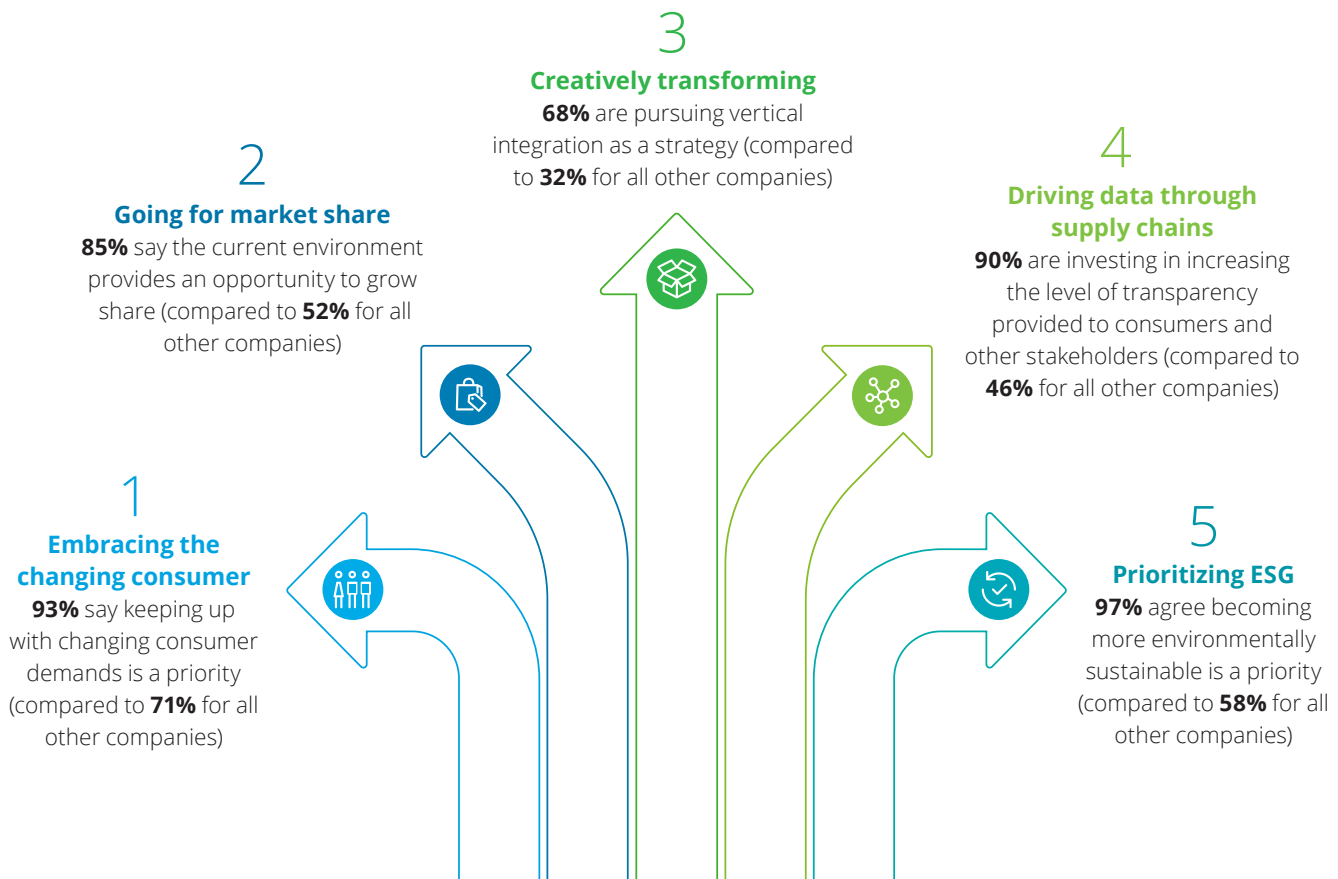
1
Embracing the changing consumer
**93%** say keeping up with changing consumer demands is a priority (compared to **71%** for all other companies)

2
Going for market share
**85%** say the current environment provides an opportunity to grow share (compared to **52%** for all other companies)

3
Creatively transforming
**68%** are pursuing vertical integration as a strategy (compared to **32%** for all other companies)

4
Driving data through supply chains
**90%** are investing in increasing the level of transparency provided to consumers and other stakeholders (compared to **46%** for all other companies)

5
Prioritizing ESG
**97%** agree becoming more environmentally sustainable is a priority (compared to **58%** for all other companies)